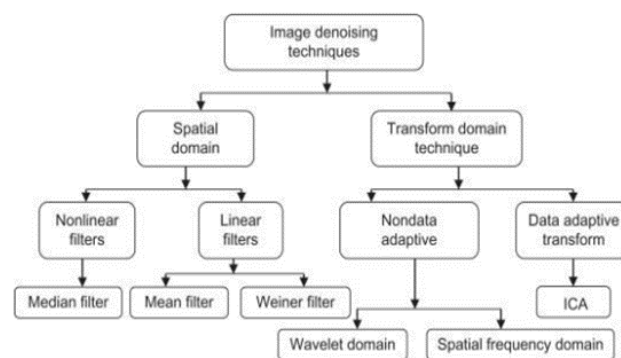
Image denoising techniques

Spatial domain

Transform domain technique

Nonlinear filters

Linear filters

Nondata adaptive

Data adaptive transform

Median filter

Mean filter

Weiner filter

ICA

Wavelet domain

Spatial frequency domain